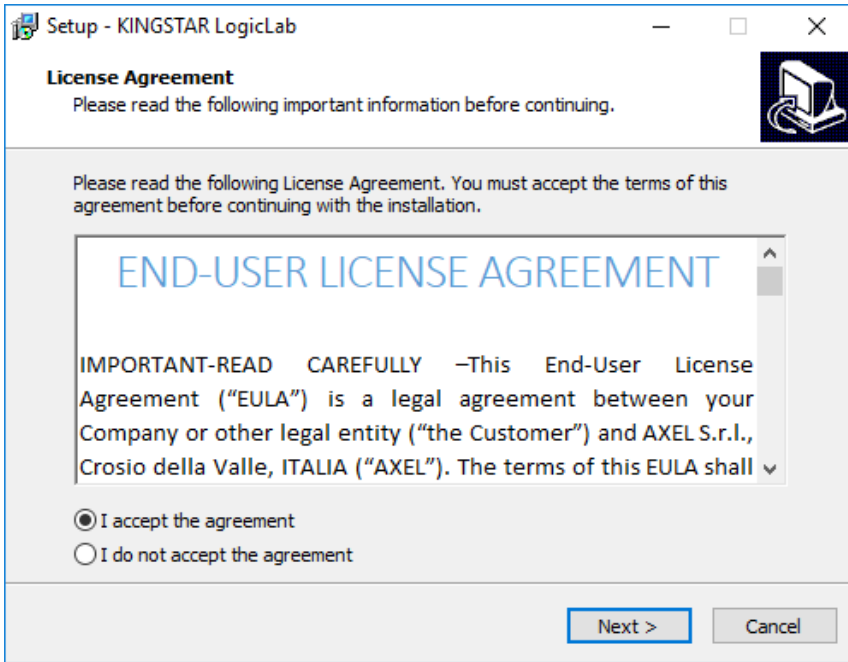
Setup - KINGSTAR LogicLab

License Agreement
Please read the following important information before continuing.

Please read the following License Agreement. You must accept the terms of this agreement before continuing with the installation.

END-USER LICENSE AGREEMENT

IMPORTANT-READ CAREFULLY –This End-User License Agreement (“EULA”) is a legal agreement between your Company or other legal entity (“the Customer”) and AXEL S.r.l., Crosio della Valle, ITALIA (“AXEL”). The terms of this EULA shall

I accept the agreement
I do not accept the agreement

Next >
Cancel